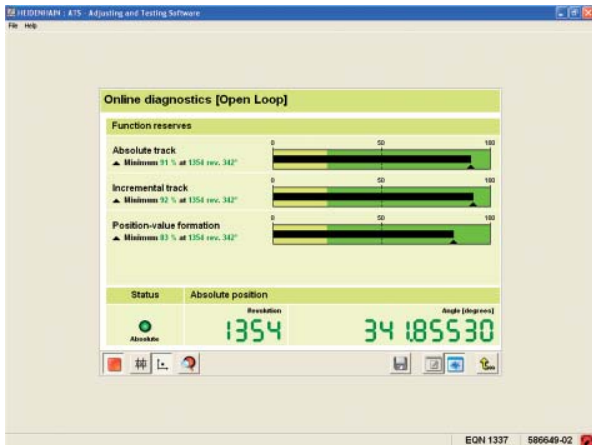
HEIDENHAIN : ATS - Adjusting and Testing Software
File Help

Online diagnostics [Open Loop]

Function reserves

Absolute track
▲ Minimum 91 % at 1354 rev. 342°

0 50 100

Incremental track
▲ Minimum 92 % at 1354 rev. 342°

0 50 100

Position-value formation
▲ Minimum 83 % at 1354 rev. 342°

0 50 100

Status

Absolute position

Absolute

Revolution
1354

Angle [degrees]
341.85530

EQN 1337 586649-02